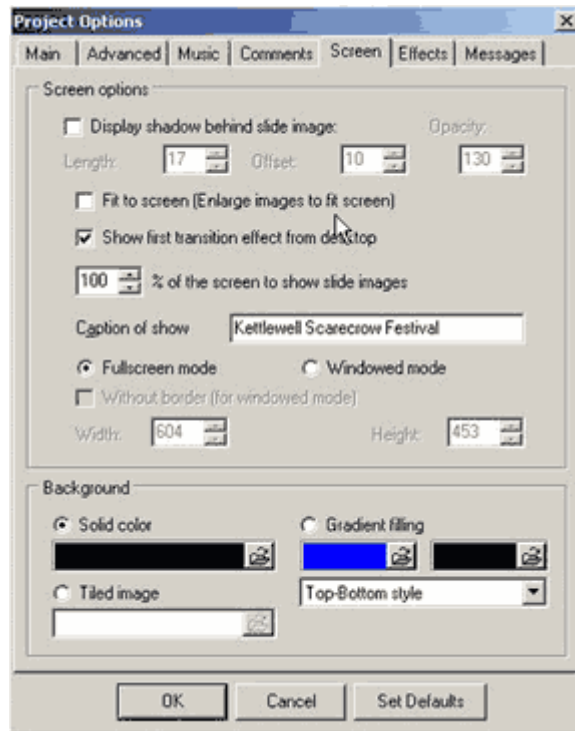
Project Options

Main | Advanced | Music | Comments | Screen | Effects | Messages

Screen options

Display shadow behind slide image:

Opacity:

Length: 17

Offset: 10

130

Fit to screen (Enlarge images to fit screen)

Show first transition effect from desktop

100 % of the screen to show slide images

Caption of show Kettlewell Scarecrow Festival

Fullscreen mode

Windowed mode

Without border (for windowed mode)

Width: 604

Height: 453

Background

Solid color

Gradient filling

Tiled image

Top-Bottom style

OK

Cancel

Set Defaults